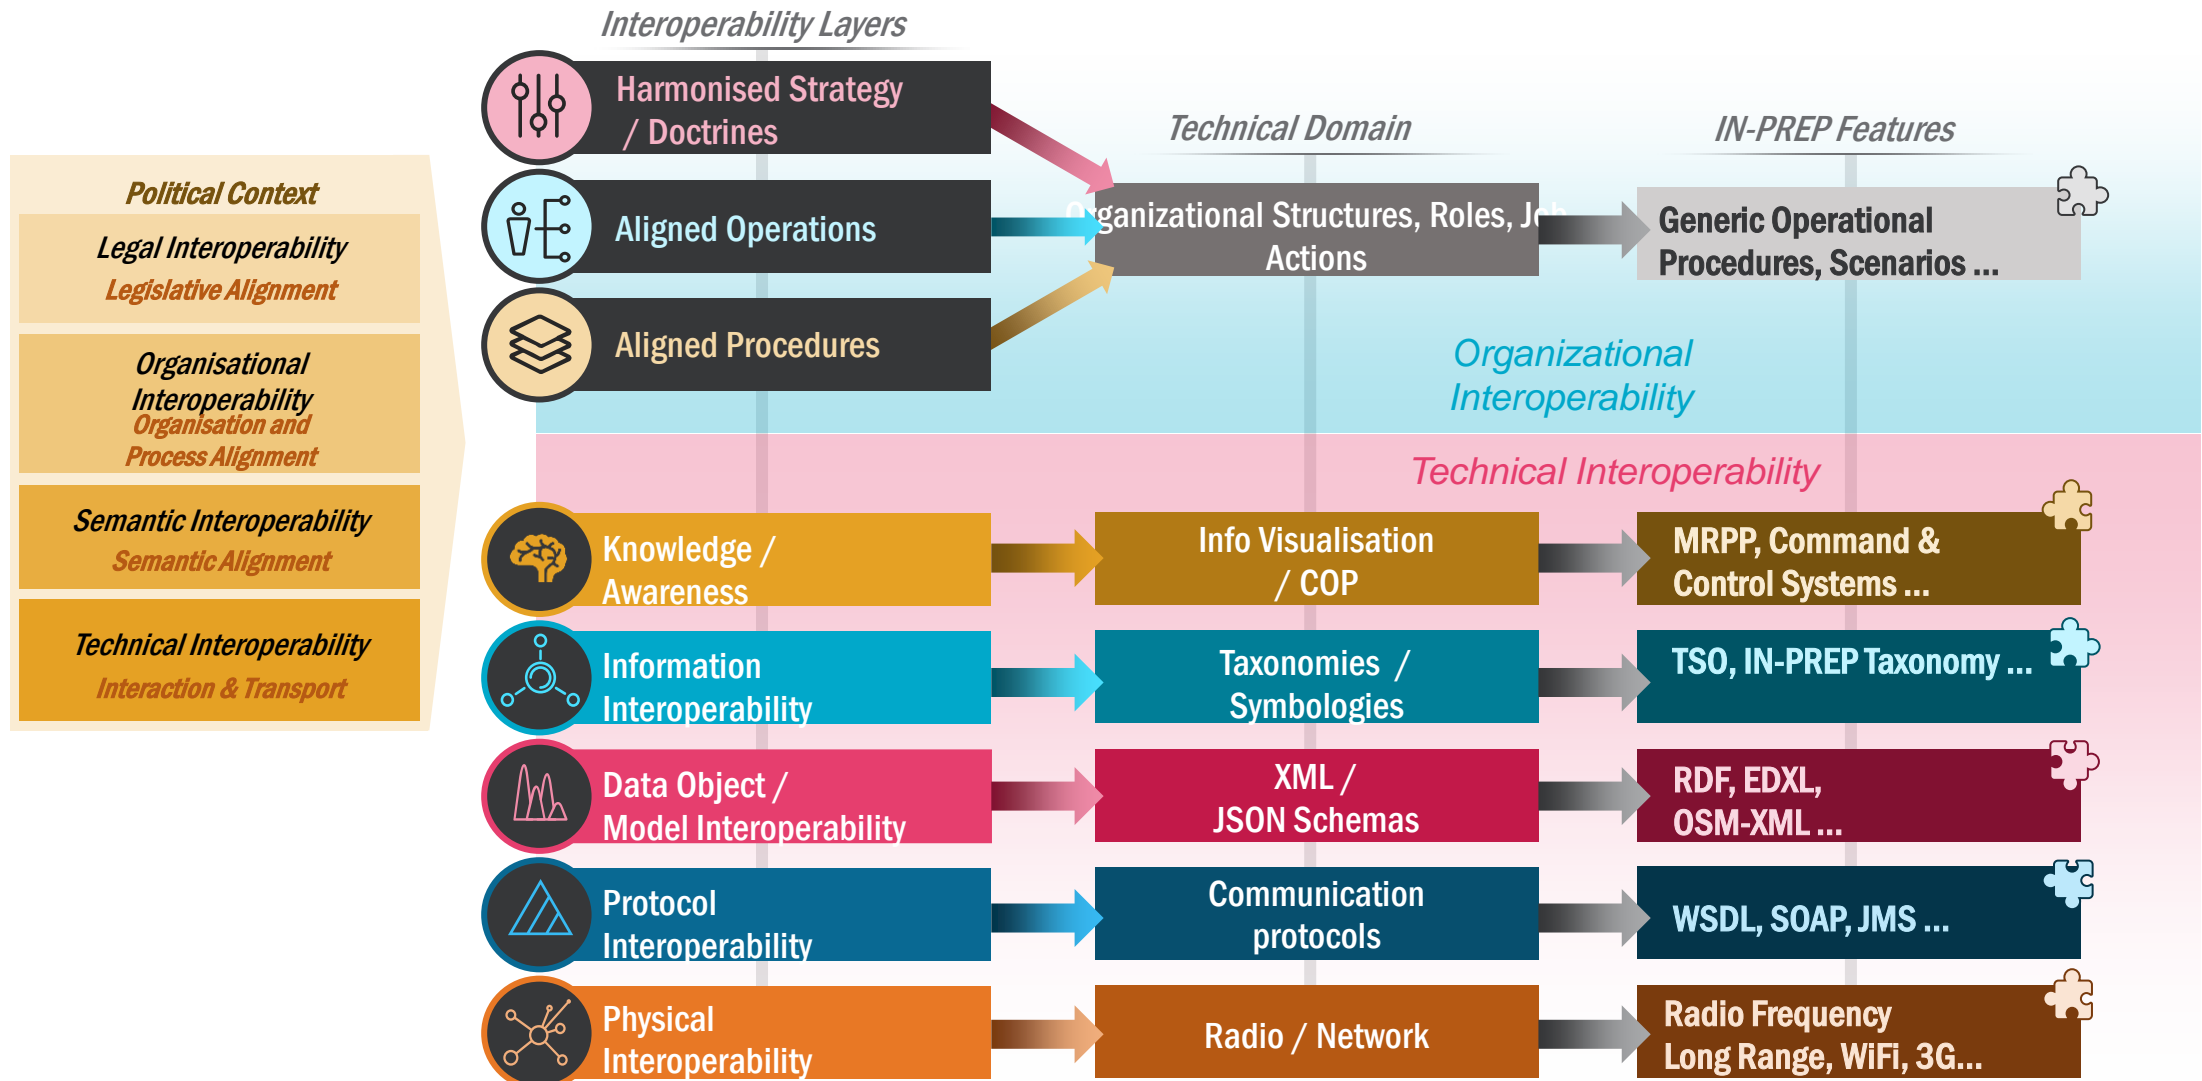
Interoperability Layers

Political Context

Legal Interoperability
Legislative Alignment

Organisational Interoperability
Organisation and Process Alignment

Semantic Interoperability
Semantic Alignment

Technical Interoperability
Interaction & Transport

Harmonised Strategy / Doctrines

Aligned Operations

Aligned Procedures

Technical Domain

IN-PREP Features

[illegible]ganizational Structures, Roles, J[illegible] Actions

Generic Operational Procedures, Scenarios ...

Organizational Interoperability

Technical Interoperability

Knowledge / Awareness

Info Visualisation / COP

MRPP, Command & Control Systems ...

Information Interoperability

Taxonomies / Symbologies

TSO, IN-PREP Taxonomy ...

Data Object / Model Interoperability

XML / JSON Schemas

RDF, EDXL, OSM-XML ...

Protocol Interoperability

Communication protocols

WSDL, SOAP, JMS ...

Physical Interoperability

Radio / Network

Radio Frequency Long Range, WiFi, 3G...